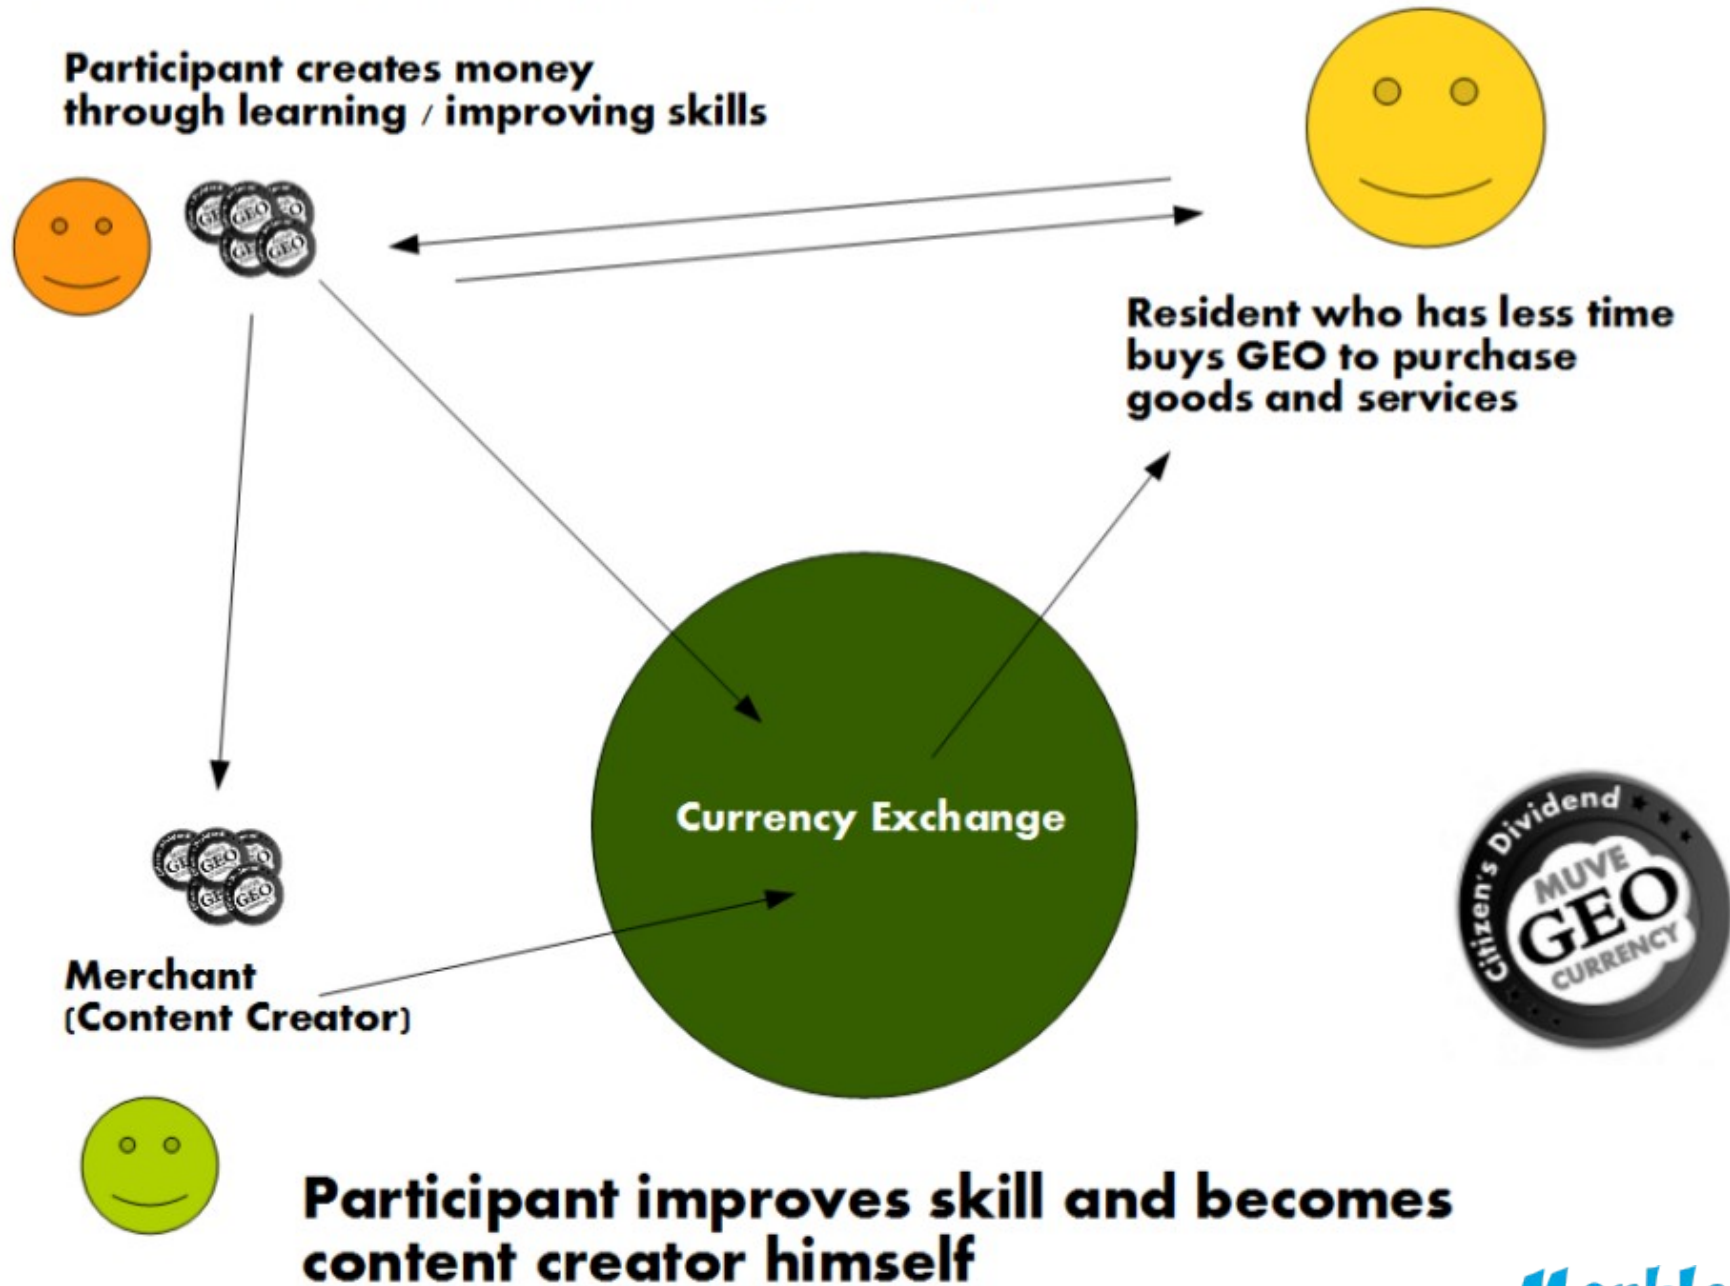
Participant creates money through learning / improving skills

Resident who has less time buys GEO to purchase goods and services

Currency Exchange

Merchant (Content Creator)

Citizen's Dividend
MUVE
GEO
CURRENCY

Participant improves skill and becomes content creator himself

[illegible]